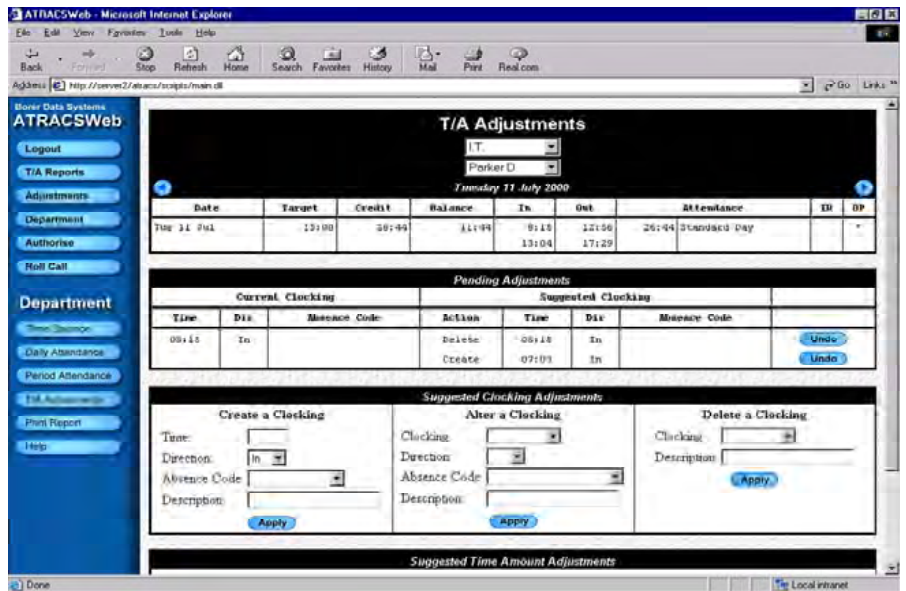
ATRACSWeb - Microsoft Internet Explorer

File Edit View Favorites Tools Help

Back Forward Stop Refresh Home Search Favorites History Mail Print Real.com

Address http://server2/atracs/scripts/main.dll

Go Links

Borer Data Systems
ATRACSWeb

Logout
T/A Reports
Adjustments
Department
Authorise
Roll Call

Department

Time Statement
Daily Attendance
Period Attendance
T/A Adjustments
Print Report
Help

T/A Adjustments

I.T.

Parker D

Tuesday 11 July 2000

| Date | Target | Credit | Balance | In | Out | Attendance | IR | OP |
|---|---|---|---|---|---|---|---|---|
| Tue 11 Jul | 13:00 | 38:44 | 11:44 | 9:18 13:04 | 12:56 17:29 | 26:44 Standard Day | | * |

Pending Adjustments

| Current Clocking | | | Suggested Clocking | | | | |
|---|---|---|---|---|---|---|---|
| Time | Dir | Absence Code | Action | Time | Dir | Absence Code | |
| 08:18 | In | | Delete | 08:18 | In | | Undo |
| | | | Create | 07:03 | In | | Undo |

Suggested Clocking Adjustments

Create a Clocking

Time:
Direction: In
Absence Code
Description
Apply

Alter a Clocking

Clocking
Direction
Absence Code
Description
Apply

Delete a Clocking

Clocking
Description
Apply

Suggested Time Amount Adjustments

Done

Local intranet